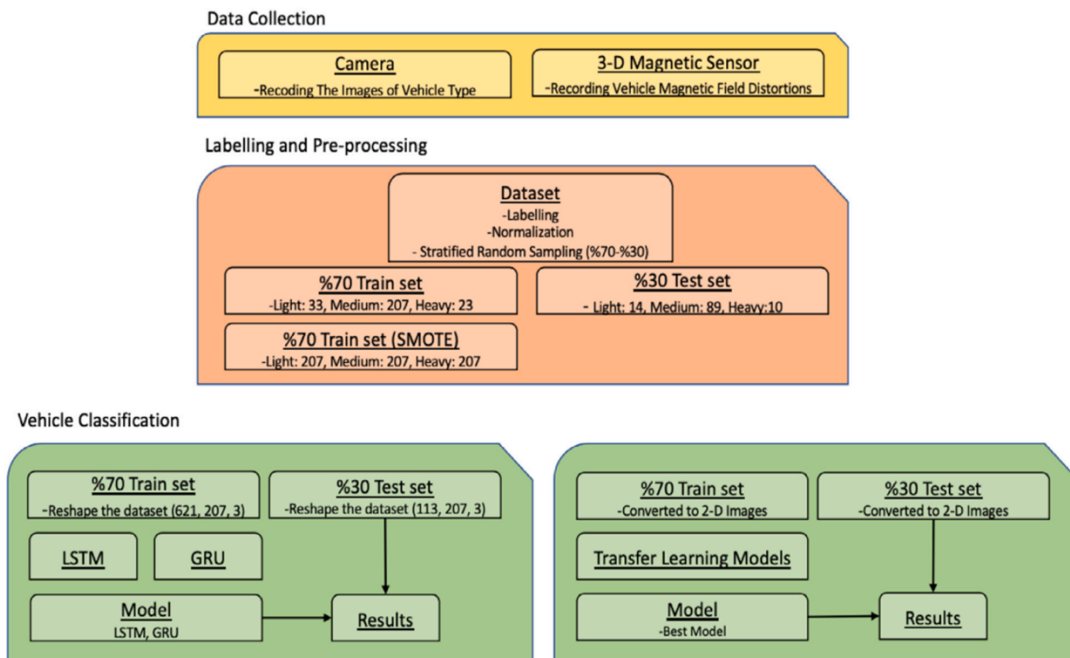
Data Collection

Camera
-Recoding The Images of Vehicle Type

3-D Magnetic Sensor
-Recording Vehicle Magnetic Field Distortions

Labelling and Pre-processing

Dataset
-Labelling
-Normalization
- Stratified Random Sampling (%70-%30)

%70 Train set
-Light: 33, Medium: 207, Heavy: 23

%30 Test set
- Light: 14, Medium: 89, Heavy:10

%70 Train set (SMOTE)
-Light: 207, Medium: 207, Heavy: 207

Vehicle Classification

%70 Train set
-Reshape the dataset (621, 207, 3)

%30 Test set
-Reshape the dataset (113, 207, 3)

LSTM

GRU

Model
LSTM, GRU

Results

%70 Train set
-Converted to 2-D Images

%30 Test set
-Converted to 2-D Images

Transfer Learning Models

Model
-Best Model

Results